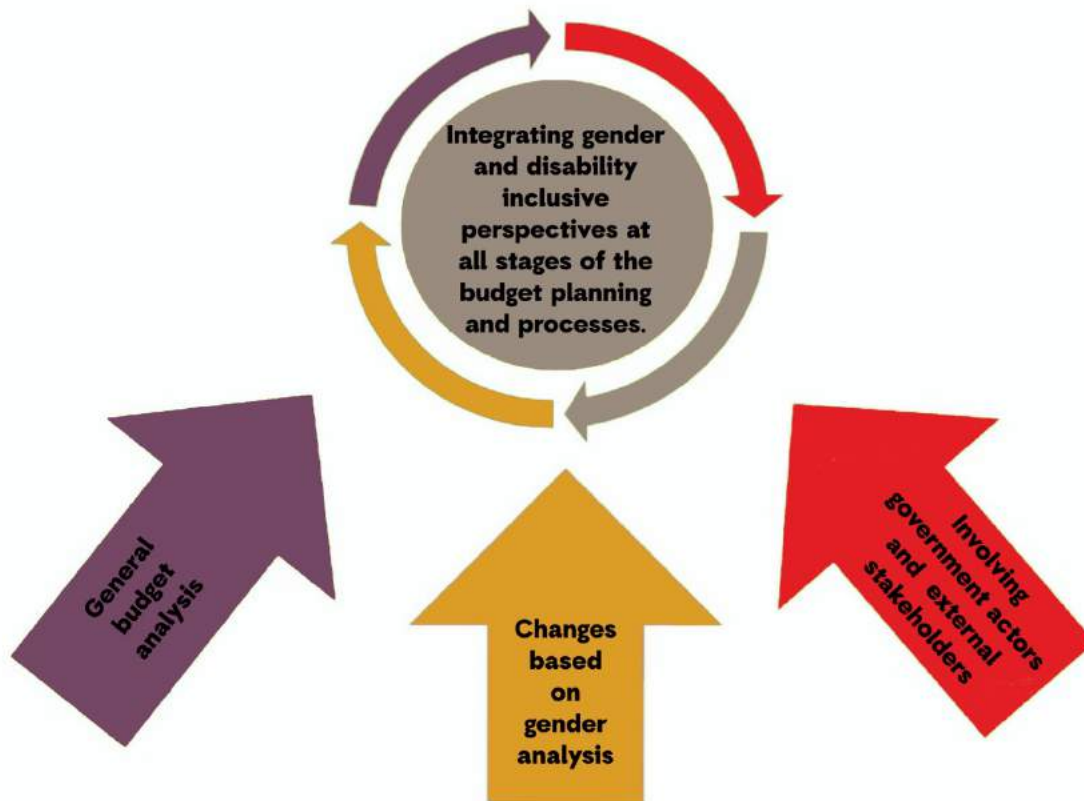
Integrating gender and disability inclusive perspectives at all stages of the budget planning and processes.

General budget analysis

Changes based on gender analysis

Involving government actors and external stakeholders